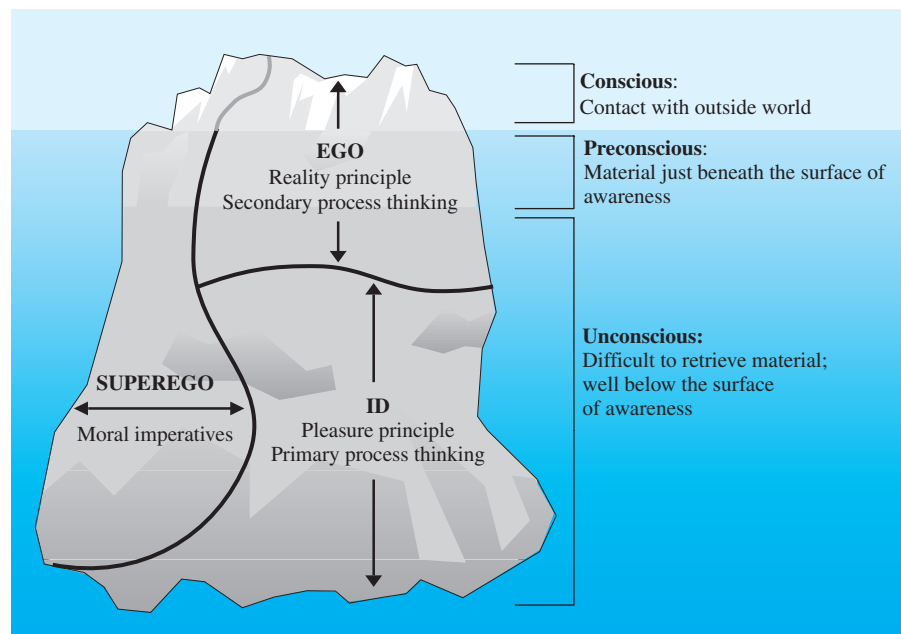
EGO
Reality principle
Secondary process thinking

SUPEREGO
Moral imperatives

ID
Pleasure principle
Primary process thinking

**Conscious**:
Contact with outside world

**Preconscious**:
Material just beneath the surface of awareness

**Unconscious:**
Difficult to retrieve material; well below the surface of awareness